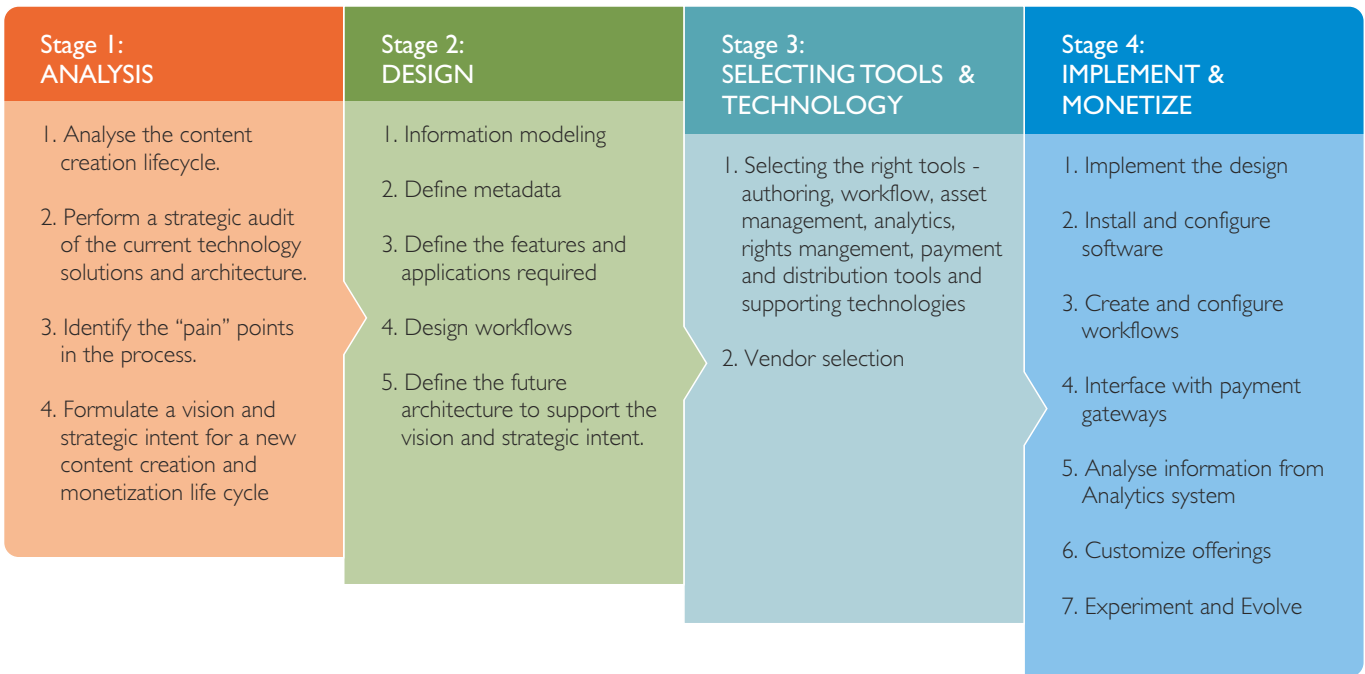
Stage 1:
ANALYSIS

1. Analyse the content creation lifecycle.

2. Perform a strategic audit of the current technology solutions and architecture.

3. Identify the "pain" points in the process.

4. Formulate a vision and strategic intent for a new content creation and monetization life cycle

Stage 2:
DESIGN

1. Information modeling

2. Define metadata

3. Define the features and applications required

4. Design workflows

5. Define the future architecture to support the vision and strategic intent.

Stage 3:
SELECTING TOOLS & TECHNOLOGY

1. Selecting the right tools - authoring, workflow, asset management, analytics, rights mangement, payment and distribution tools and supporting technologies

2. Vendor selection

Stage 4:
IMPLEMENT & MONETIZE

1. Implement the design

2. Install and configure software

3. Create and configure workflows

4. Interface with payment gateways

5. Analyse information from Analytics system

6. Customize offerings

7. Experiment and Evolve